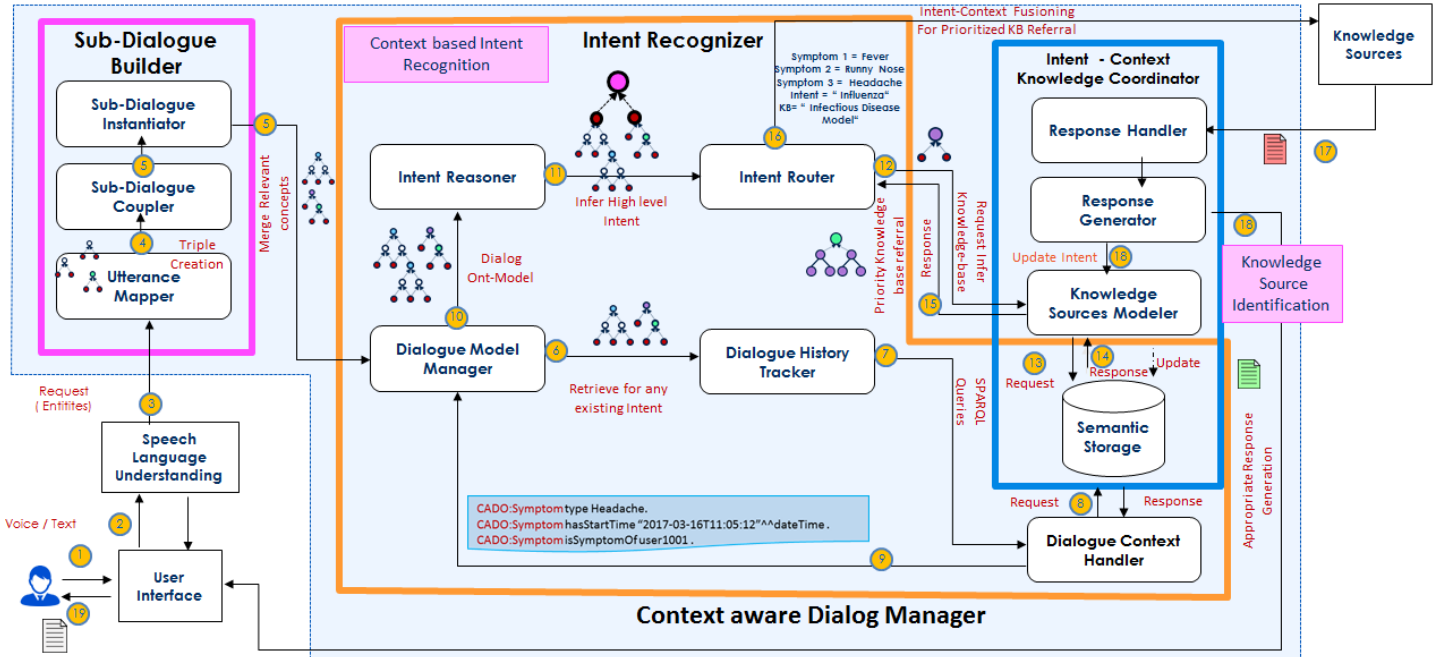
Sub-Dialogue Builder

Sub-Dialogue Instantiator

5

Sub-Dialogue Coupler

4

Triple Creation

Utterance Mapper

5

Merge Relevant concepts

Context based Intent Recognition

Intent Recognizer

Intent-Context Fusioning For Prioritized KB Referral

Knowledge Sources

Symptom 1 = Fever
Symptom 2 = Runny Nose
Symptom 3 = Headache
Intent = " Influenza"
KB= " Infectious Disease Model"

16

Intent - Context Knowledge Coordinator

Response Handler

17

Intent Reasoner

11

Infer High level Intent

Intent Router

12

Response Generator

18

Dialog Ont-Model

Priority Knowledge base referral

Response

Request Infer Knowledge-base

Update Intent

18

Knowledge Source Identification

15

Knowledge Sources Modeler

10

Dialogue Model Manager

6

Dialogue History Tracker

7

13

14

Request

Response

Update

Retrieve for any existing Intent

SPARQL Queries

Semantic Storage

Appropriate Response Generation

Request (Entitites)

3

Speech Language Understanding

Voice / Text

2

1

User Interface

19

CADO:Symptom type Headache.
CADO:Symptom hasStartTime "2017-03-16T11:05:12"^^dateTime .
CADO:Symptom isSymptomOf user1001 .

Request

8

Response

9

Dialogue Context Handler

Context aware Dialog Manager